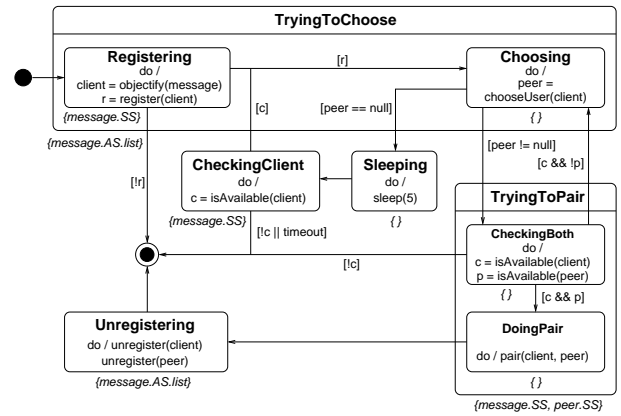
TryingToChoose

Registering
do /
client = objectify(message)
r = register(client)
{message.SS}

[r]

Choosing
do /
peer =
chooseUser(client)
{ }

[c]

[peer == null]

{message.AS.list}

CheckingClient
do /
c = isAvailable(client)
{message.SS}

Sleeping
do /
sleep(5)
{ }

[peer != null]

[c && !p]

[!r]

[!c || timeout]

TryingToPair

CheckingBoth
do /
c = isAvailable(client)
p = isAvailable(peer)
{ }

[!c]

[c && p]

DoingPair
do / pair(client, peer)
{ }

Unregistering
do / unregister(client)
unregister(peer)
{message.AS.list}

{message.SS, peer.SS}